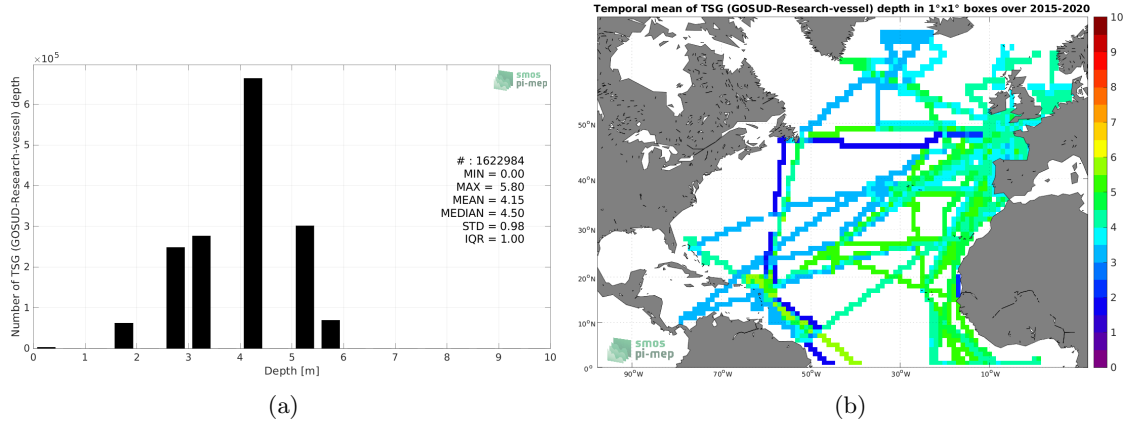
$\times10^5$

smos pi-mep

Number of TSG (GOSUD-Research-vessel) depth

6
5
4
3
2
1
0

# : 1622984
MIN = 0.00
MAX = 5.80
MEAN = 4.15
MEDIAN = 4.50
STD = 0.98
IQR = 1.00

0 1 2 3 4 5 6 7 8 9 10

Depth [m]

(a)

Temporal mean of TSG (GOSUD-Research-vessel) depth in 1°x1° boxes over 2015-2020

50°N
40°N
30°N
20°N
10°N
0°

90°W 70°W 50°W 30°W 10°W

smos pi-mep

10
9
8
7
6
5
4
3
2
1
0

(b)